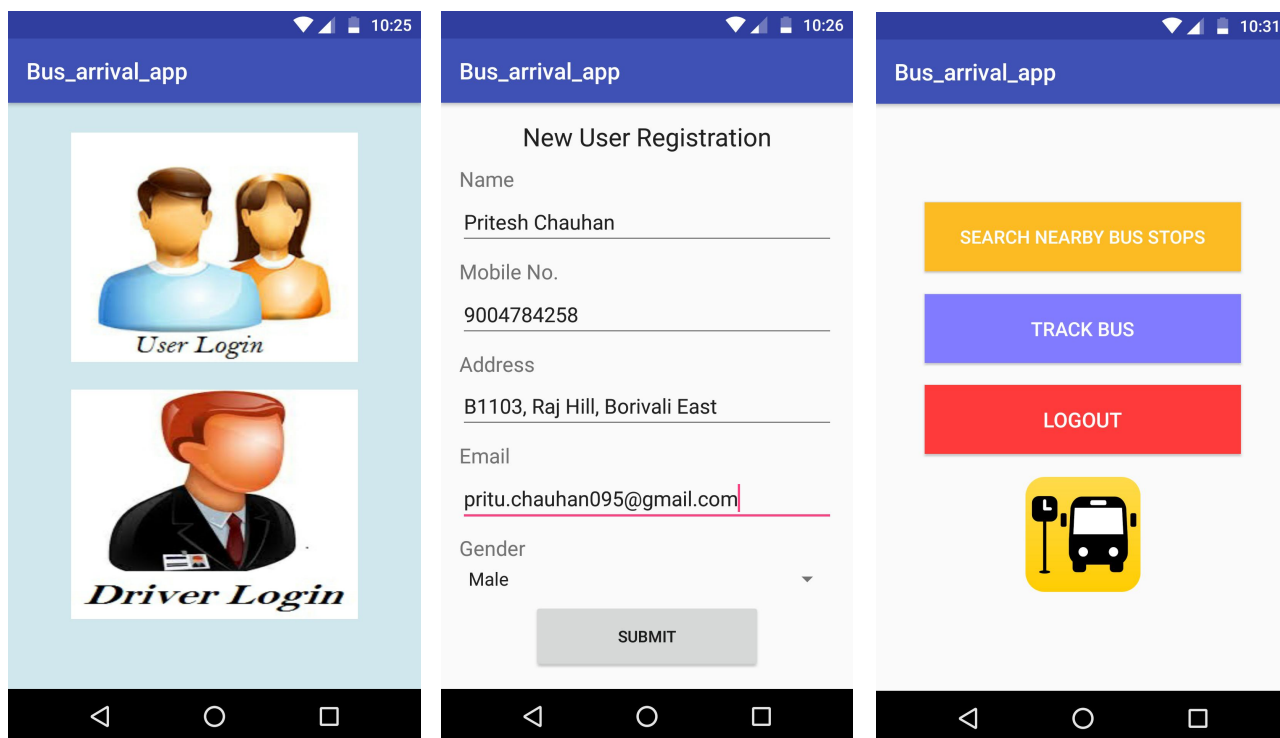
10:25

Bus_arrival_app

User Login

Driver Login

10:26

Bus_arrival_app

New User Registration

Name

Pritesh Chauhan

Mobile No.

9004784258

Address

B1103, Raj Hill, Borivali East

Email

pritu.chauhan095@gmail.com

Gender

Male

SUBMIT

10:31

Bus_arrival_app

SEARCH NEARBY BUS STOPS

TRACK BUS

LOGOUT